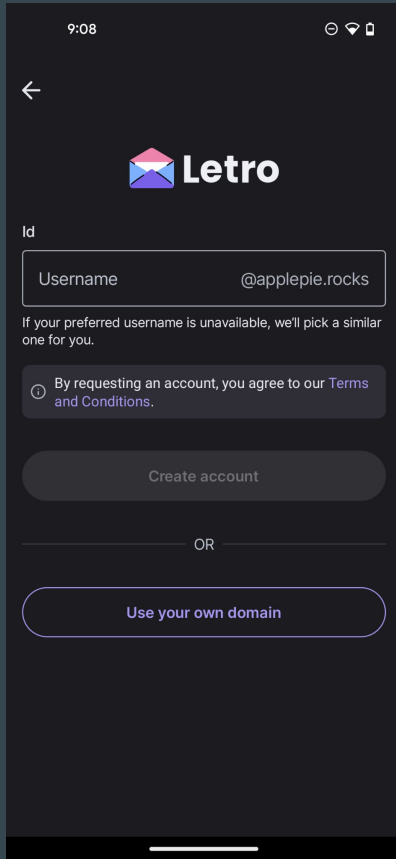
9:08

Letro

Id

Username @applepie.rocks

If your preferred username is unavailable, we'll pick a similar one for you.

By requesting an account, you agree to our Terms and Conditions.

Create account

OR

Use your own domain